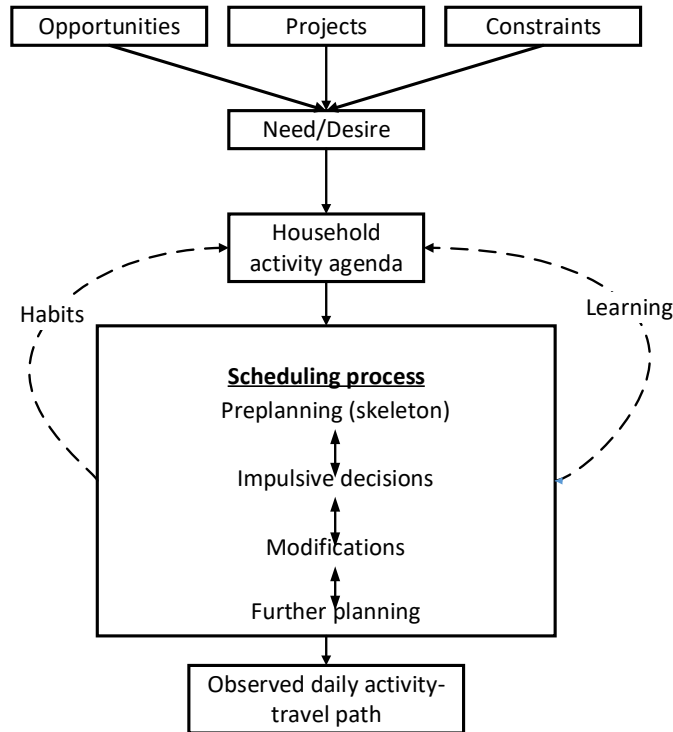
Opportunities

Projects

Constraints

Need/Desire

Household activity agenda

Habits

Learning

Scheduling process

Preplanning (skeleton)

Impulsive decisions

Modifications

Further planning

Observed daily activity-travel path